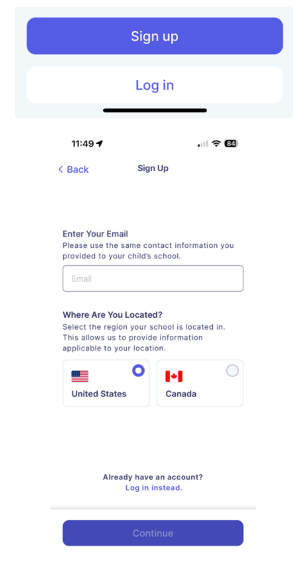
Sign up

Log in

11:49

84

< Back

Sign Up

Enter Your Email
Please use the same contact information you provided to your child's school.

Email

Where Are You Located?
Select the region your school is located in. This allows us to provide information applicable to your location.

United States

Canada

Already have an account?
Log in instead.

Continue